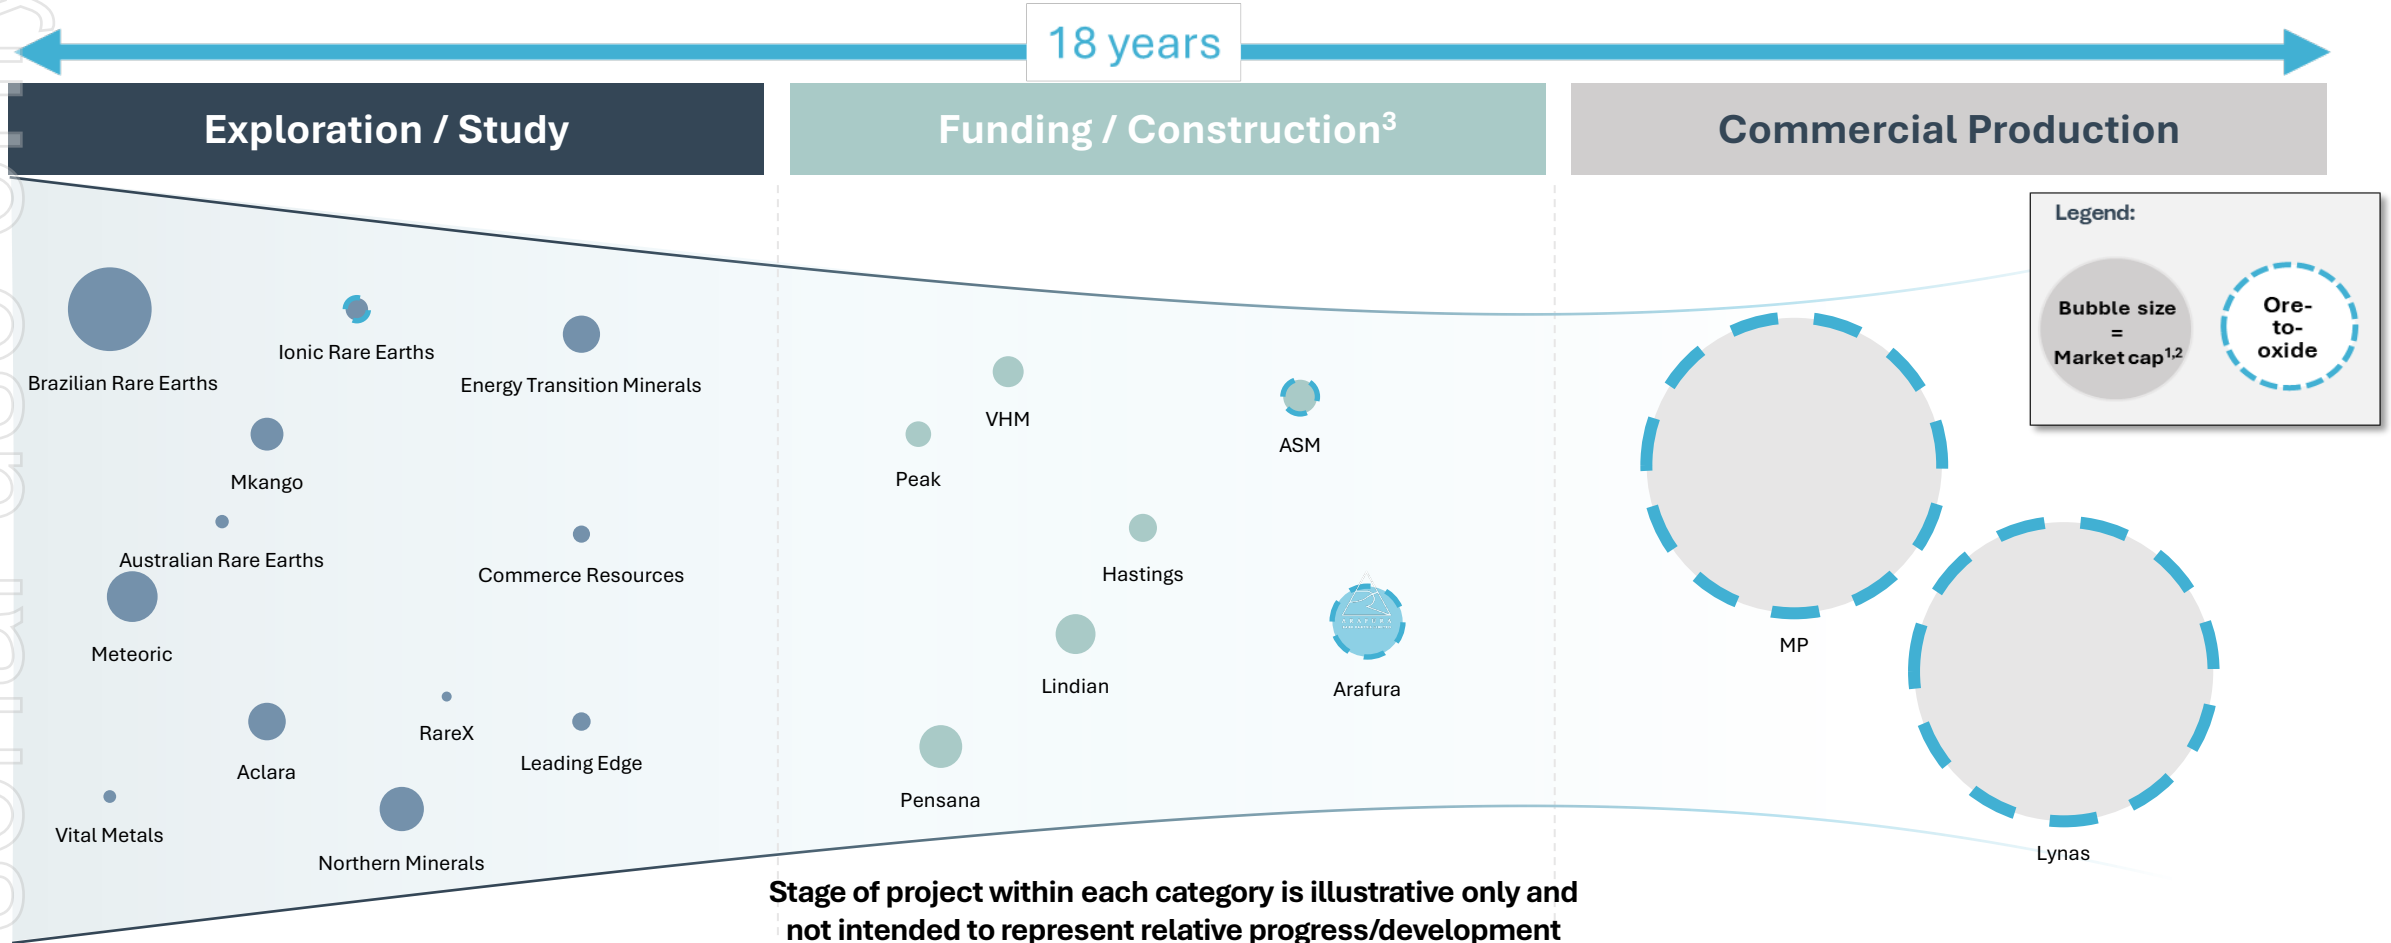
18 years

Exploration / Study

Funding / Construction$^3$

Commercial Production

Legend:

Bubble size = Market cap$^{1,2}$

Ore-to-oxide

Brazilian Rare Earths

Ionic Rare Earths

Energy Transition Minerals

Mkango

Australian Rare Earths

Commerce Resources

Meteoric

Aclara

RareX

Leading Edge

Vital Metals

Northern Minerals

VHM

Peak

ASM

Hastings

Lindian

Arafura

Pensana

MP

Lynas

Stage of project within each category is illustrative only and not intended to represent relative progress/development